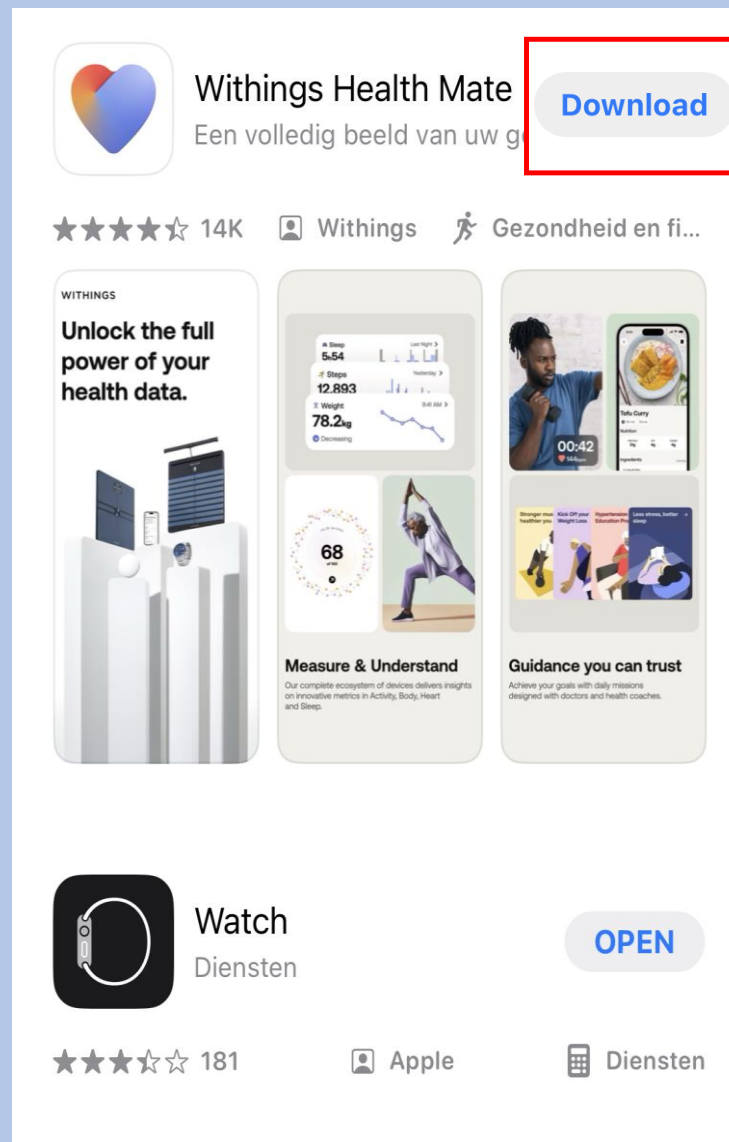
Withings Health Mate
Een volledig beeld van uw g

Download

14K Withings Gezondheid en fi...

WITHINGS
Unlock the full power of your health data.

Sleep 5h54 Last Night
Steps 12,893 Yesterday
Weight 78.2kg 9:41 AM
Decreasing

68

Measure & Understand
Our complete ecosystem of devices delivers insights on innovative metrics in Activity, Body, Heart and Sleep.

00:42

Tofu Curry

Stronger mus healthier you
Kick Off your Weight Loss
Hypertension Education Pro
Less stress, better sleep

Guidance you can trust
Achieve your goals with daily missions designed with doctors and health coaches.

Watch
Diensten

OPEN

181 Apple Diensten